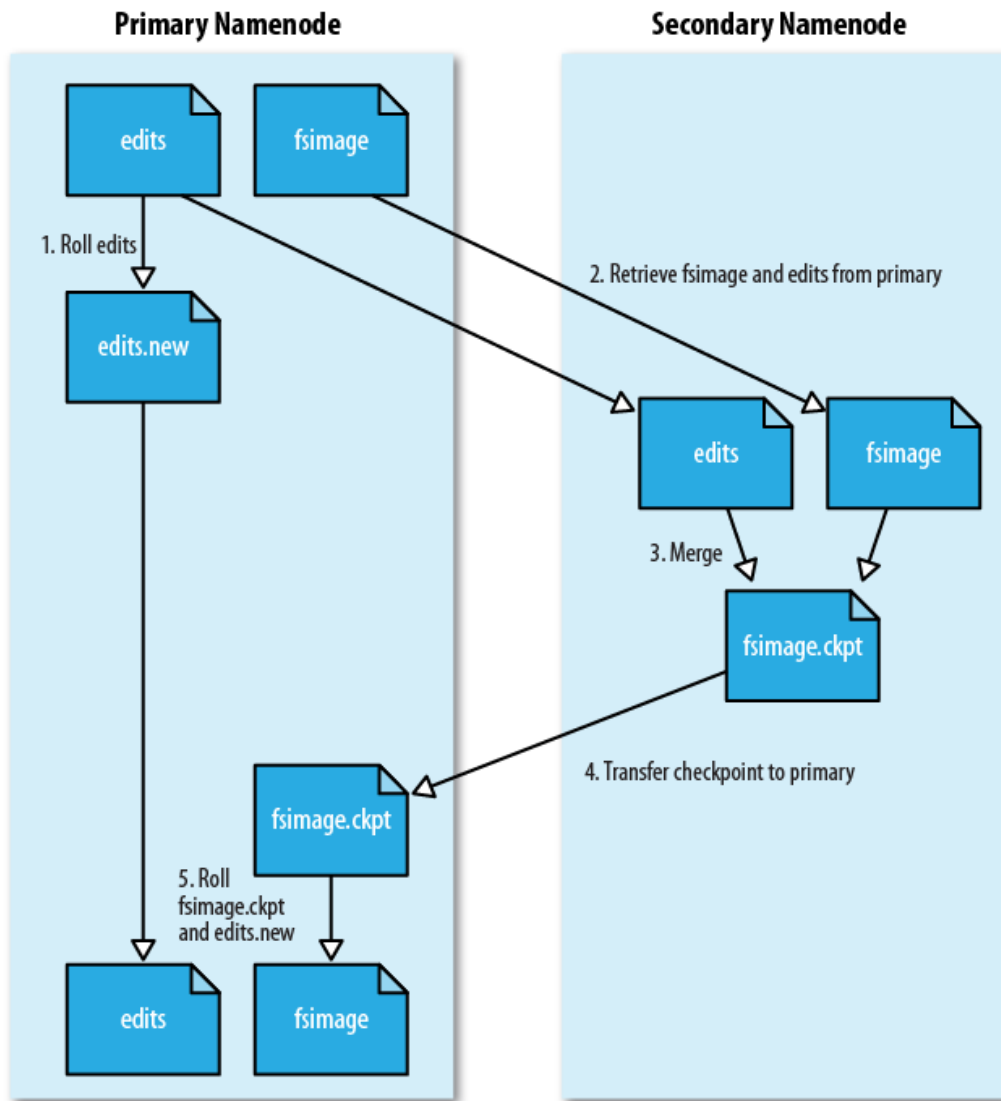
Primary Namenode

Secondary Namenode

edits

fsimage

1. Roll edits

edits.new

2. Retrieve fsimage and edits from primary

edits

fsimage

3. Merge

fsimage.ckpt

4. Transfer checkpoint to primary

fsimage.ckpt

5. Roll fsimage.ckpt and edits.new

edits

fsimage